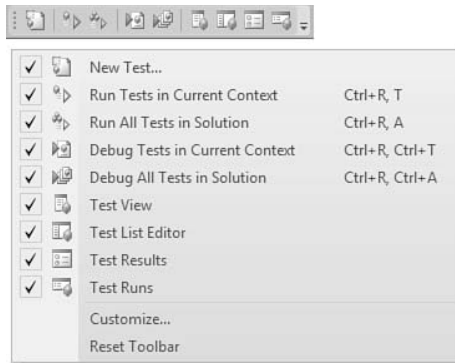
✓ New Test...
✓ Run Tests in Current Context Ctrl+R, T
✓ Run All Tests in Solution Ctrl+R, A
✓ Debug Tests in Current Context Ctrl+R, Ctrl+T
✓ Debug All Tests in Solution Ctrl+R, Ctrl+A
✓ Test View
✓ Test List Editor
✓ Test Results
✓ Test Runs
Customize...
Reset Toolbar